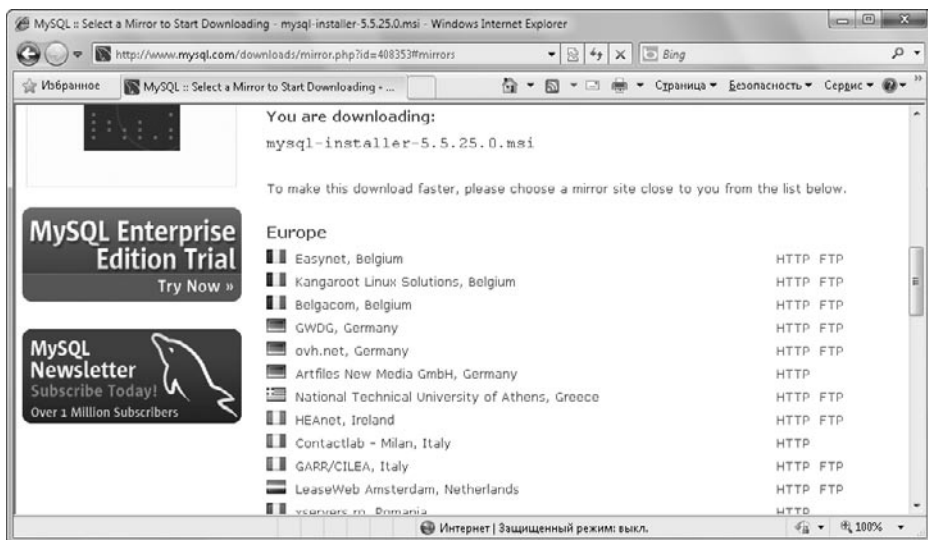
MySQL :: Select a Mirror to Start Downloading - mysql-installer-5.5.25.0.msi - Windows Internet Explorer

http://www.mysql.com/downloads/mirror.php?id=408353#mirrors

Bing

Избранное | MySQL :: Select a Mirror to Start Downloading - ...

Страница ▾ Безопасность ▾ Сервис ▾

You are downloading:

mysql-installer-5.5.25.0.msi

To make this download faster, please choose a mirror site close to you from the list below.

MySQL Enterprise Edition Trial
Try Now »

MySQL Newsletter
Subscribe Today!
Over 1 Million Subscribers

Europe

| | |
|---|---|
| Easynet, Belgium | HTTP FTP |
| Kangaroot Linux Solutions, Belgium | HTTP FTP |
| Belgacom, Belgium | HTTP FTP |
| GWDG, Germany | HTTP FTP |
| ovh.net, Germany | HTTP FTP |
| Artfiles New Media GmbH, Germany | HTTP |
| National Technical University of Athens, Greece | HTTP FTP |
| HEAnet, Ireland | HTTP FTP |
| Contactlab - Milan, Italy | HTTP |
| GARR/CILEA, Italy | HTTP FTP |
| LeaseWeb Amsterdam, Netherlands | HTTP FTP |
| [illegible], Romania | HTTP |

Интернет | Защищенный режим: выкл.

100%